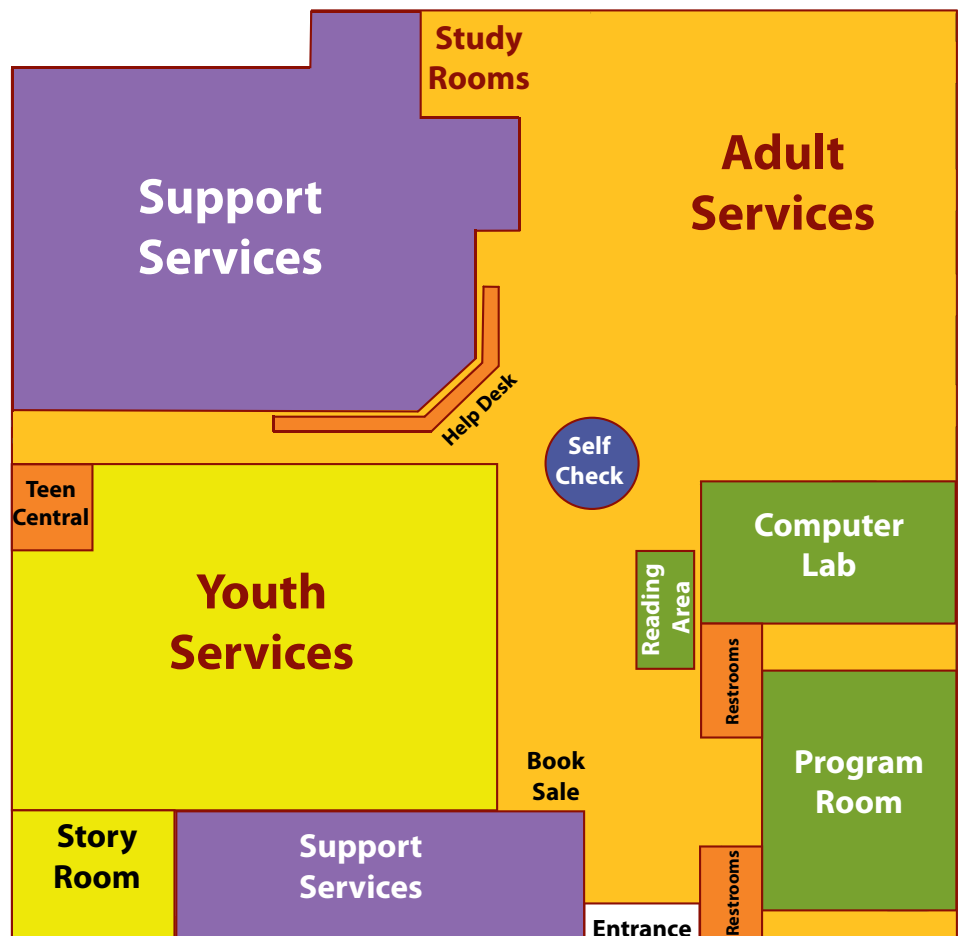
Study Rooms

Support Services

Adult Services

Help Desk

Self Check

Teen Central

Youth Services

Computer Lab

Reading Area

Restrooms

Program Room

Book Sale

Story Room

Support Services

Entrance

Restrooms